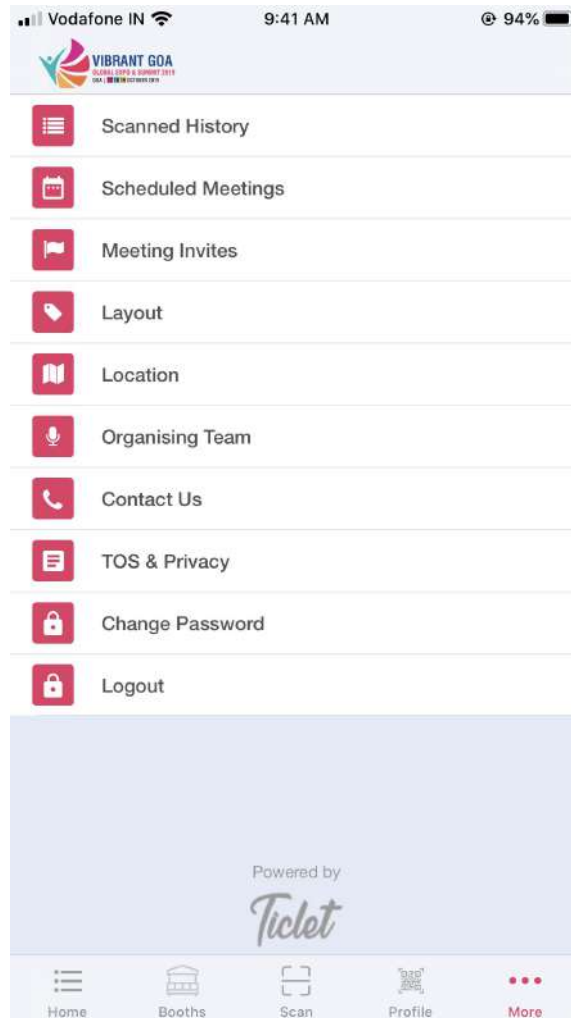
Vodafone IN 9:41 AM 94%

VIBRANT GOA
GLOBAL EXPO & SUMMIT 2019
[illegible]

Scanned History

Scheduled Meetings

Meeting Invites

Layout

Location

Organising Team

Contact Us

TOS & Privacy

Change Password

Logout

Powered by
Ticlet

Home Booths Scan Profile More